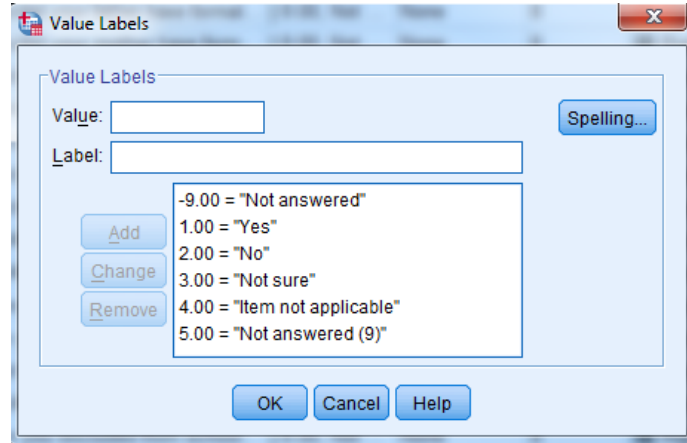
Value Labels

Value Labels

Value:

Label:

Spelling...

Add

Change

Remove

-9.00 = "Not answered"
1.00 = "Yes"
2.00 = "No"
3.00 = "Not sure"
4.00 = "Item not applicable"
5.00 = "Not answered (9)"

OK Cancel Help